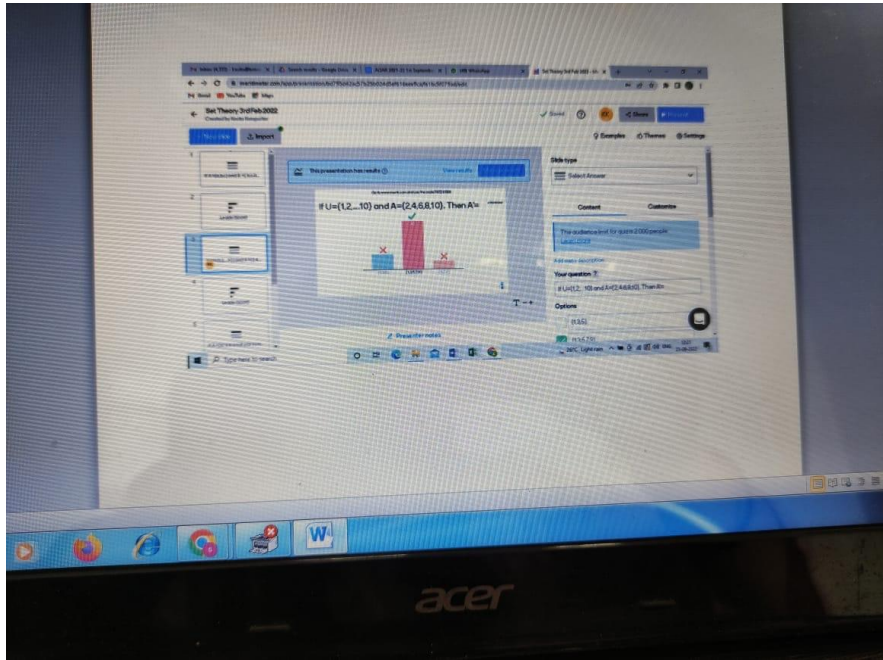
Set Theory 3rd Feb 2022

Import

Saved

Share

Examples Themes Settings

This presentation has results

View results

If U={1,2,...10} and A={2,4,6,8,10}. Then A'=

Slide type

Select Answer

Content

Customize

Your question

If U={1,2,...10} and A={2,4,6,8,10}. Then A'=

Options

Type here to search

Present

acer